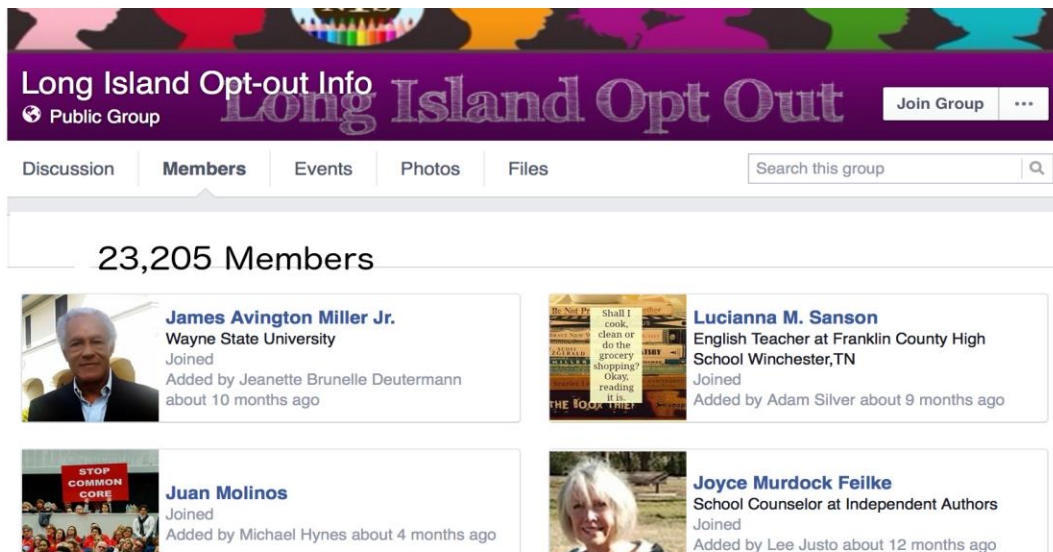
Long Island Opt-out Info
Public Group
Long Island Opt Out
Join Group
···

Discussion
Members
Events
Photos
Files
Search this group

23,205 Members

James Avington Miller Jr.
Wayne State University
Joined
Added by Jeanette Brunelle Deutermann about 10 months ago

Shall I cook, clean or do the grocery shopping? Okay, reading it is.
THE BOOK THIEF

Lucianna M. Sanson
English Teacher at Franklin County High School Winchester,TN
Joined
Added by Adam Silver about 9 months ago

STOP COMMON CORE

Juan Molinos
Joined
Added by Michael Hynes about 4 months ago

Joyce Murdock Feilke
School Counselor at Independent Authors
Joined
Added by Lee Justo about 12 months ago